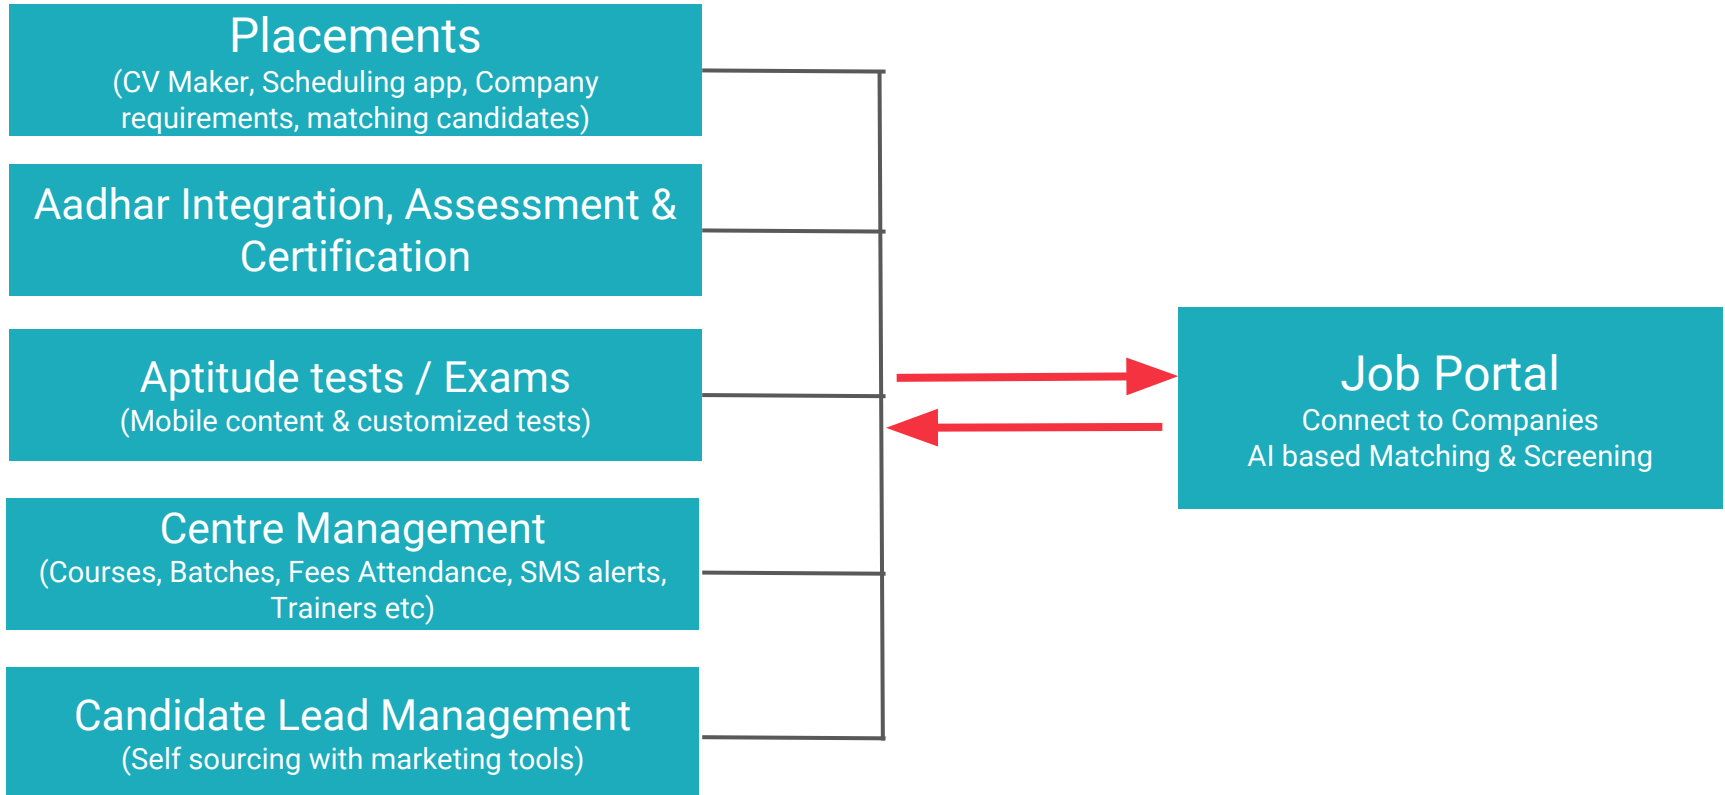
Placements
(CV Maker, Scheduling app, Company requirements, matching candidates)

Aadhar Integration, Assessment & Certification

Aptitude tests / Exams
(Mobile content & customized tests)

Centre Management
(Courses, Batches, Fees Attendance, SMS alerts, Trainers etc)

Candidate Lead Management
(Self sourcing with marketing tools)

Job Portal
Connect to Companies
AI based Matching & Screening